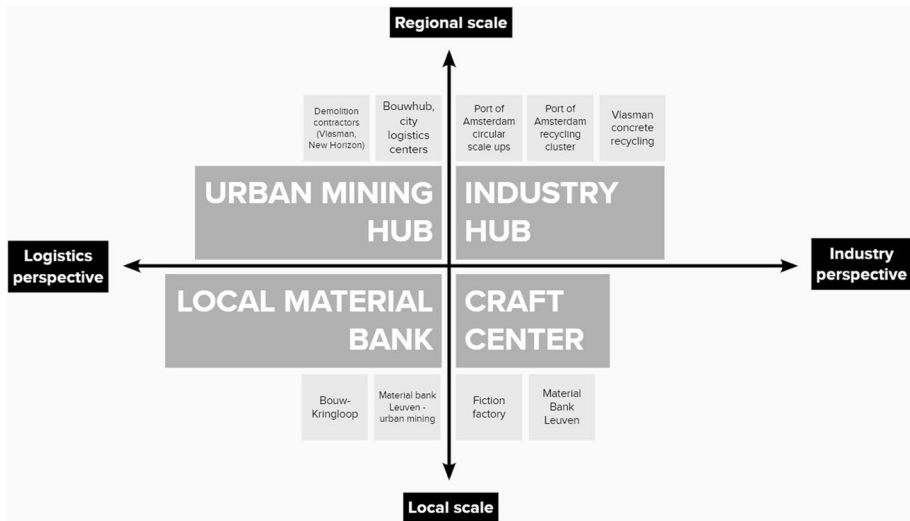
Regional scale

Demolition contractors (Vlasman, New Horizon)

Bouwhub, city logistics centers

Port of Amsterdam circular scale ups

Port of Amsterdam recycling cluster

Vlasman concrete recycling

URBAN MINING HUB

INDUSTRY HUB

Logistics perspective

Industry perspective

LOCAL MATERIAL BANK

CRAFT CENTER

Bouw-Kringloop

Material bank Leuven - urban mining

Fiction factory

Material Bank Leuven

Local scale